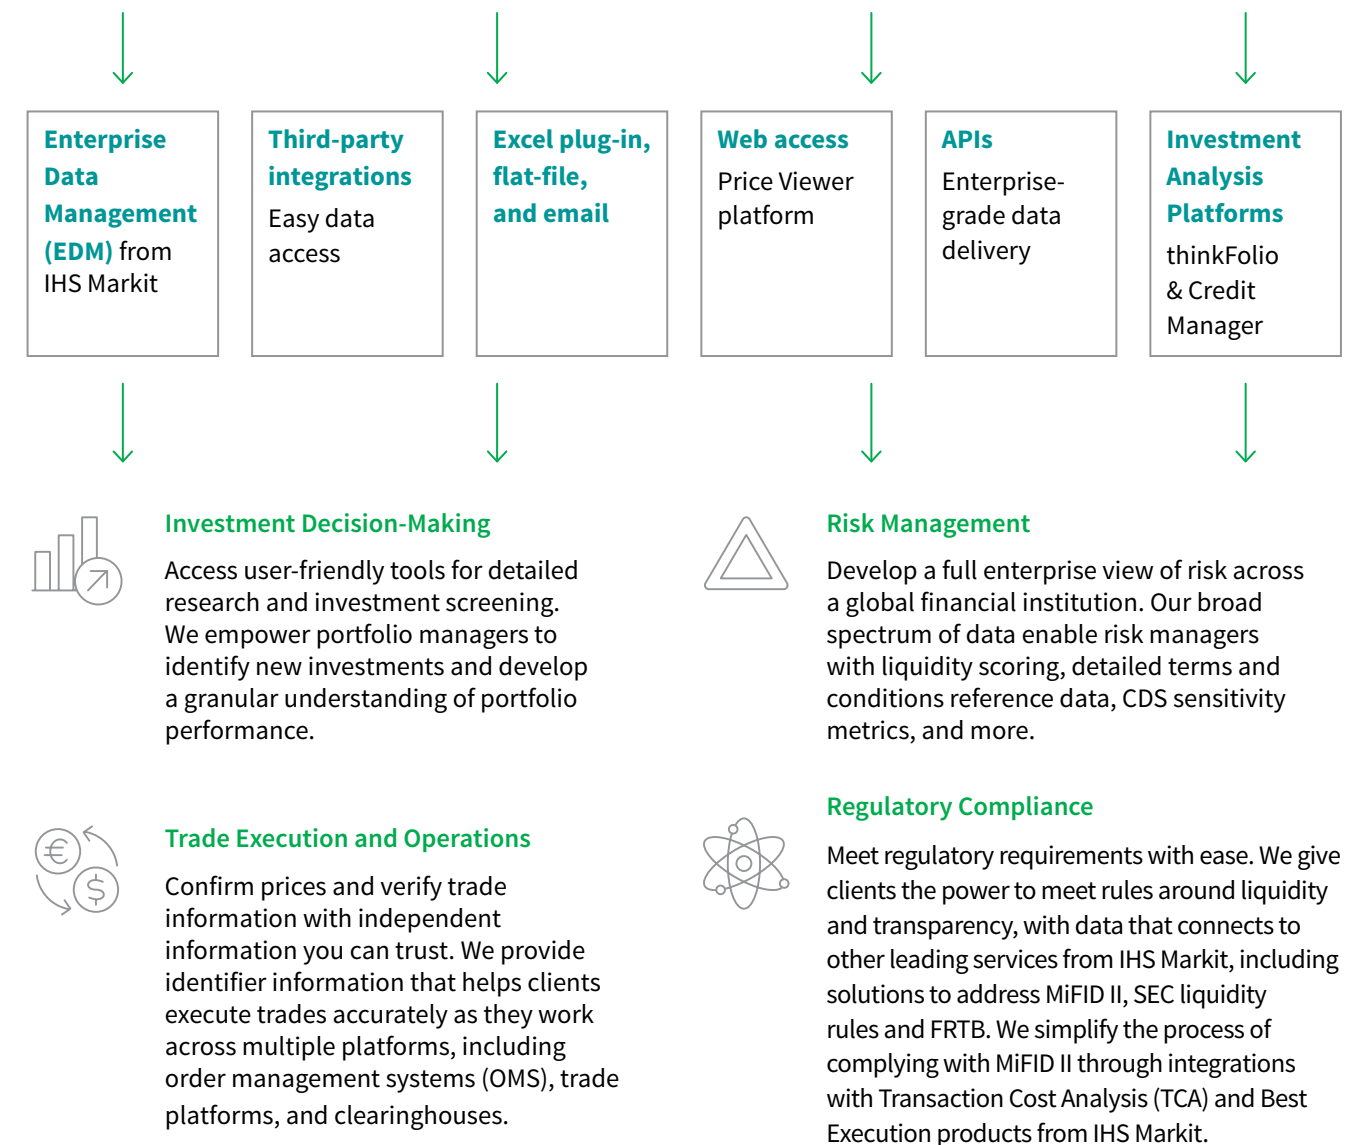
Enterprise Data Management (EDM) from IHS Markit

Third-party integrations
Easy data access

Excel plug-in, flat-file, and email

Web access
Price Viewer platform

APIs
Enterprise-grade data delivery

Investment Analysis Platforms
thinkFolio & Credit Manager

Investment Decision-Making

Access user-friendly tools for detailed research and investment screening. We empower portfolio managers to identify new investments and develop a granular understanding of portfolio performance.

Risk Management

Develop a full enterprise view of risk across a global financial institution. Our broad spectrum of data enable risk managers with liquidity scoring, detailed terms and conditions reference data, CDS sensitivity metrics, and more.

Trade Execution and Operations

Confirm prices and verify trade information with independent information you can trust. We provide identifier information that helps clients execute trades accurately as they work across multiple platforms, including order management systems (OMS), trade platforms, and clearinghouses.

Regulatory Compliance

Meet regulatory requirements with ease. We give clients the power to meet rules around liquidity and transparency, with data that connects to other leading services from IHS Markit, including solutions to address MiFID II, SEC liquidity rules and FRTB. We simplify the process of complying with MiFID II through integrations with Transaction Cost Analysis (TCA) and Best Execution products from IHS Markit.